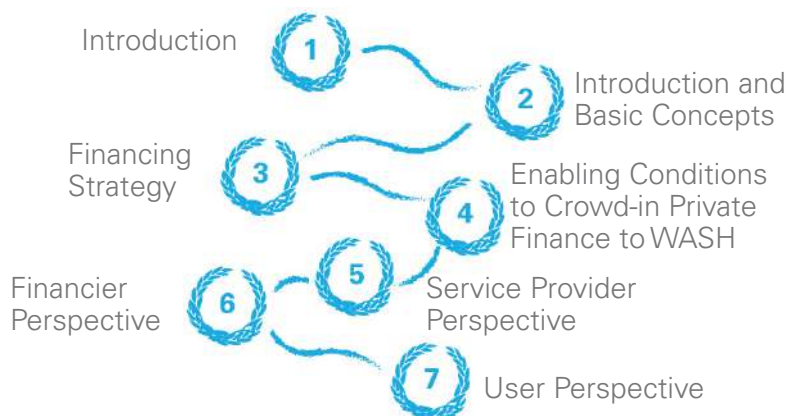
Introduction
1
2
Introduction and Basic Concepts
Financing Strategy
3
Enabling Conditions to Crowd-in Private Finance to WASH
4
5
Financier Perspective
6
Service Provider Perspective
7
User Perspective